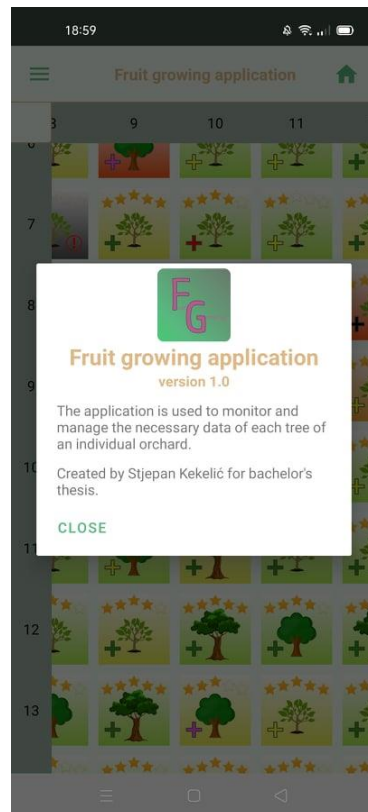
18:59

Fruit growing application

8 9 10 11

7

8

9

10

11

12

13

FG

Fruit growing application

version 1.0

The application is used to monitor and manage the necessary data of each tree of an individual orchard.

Created by Stjepan Kekelić for bachelor's thesis.

CLOSE